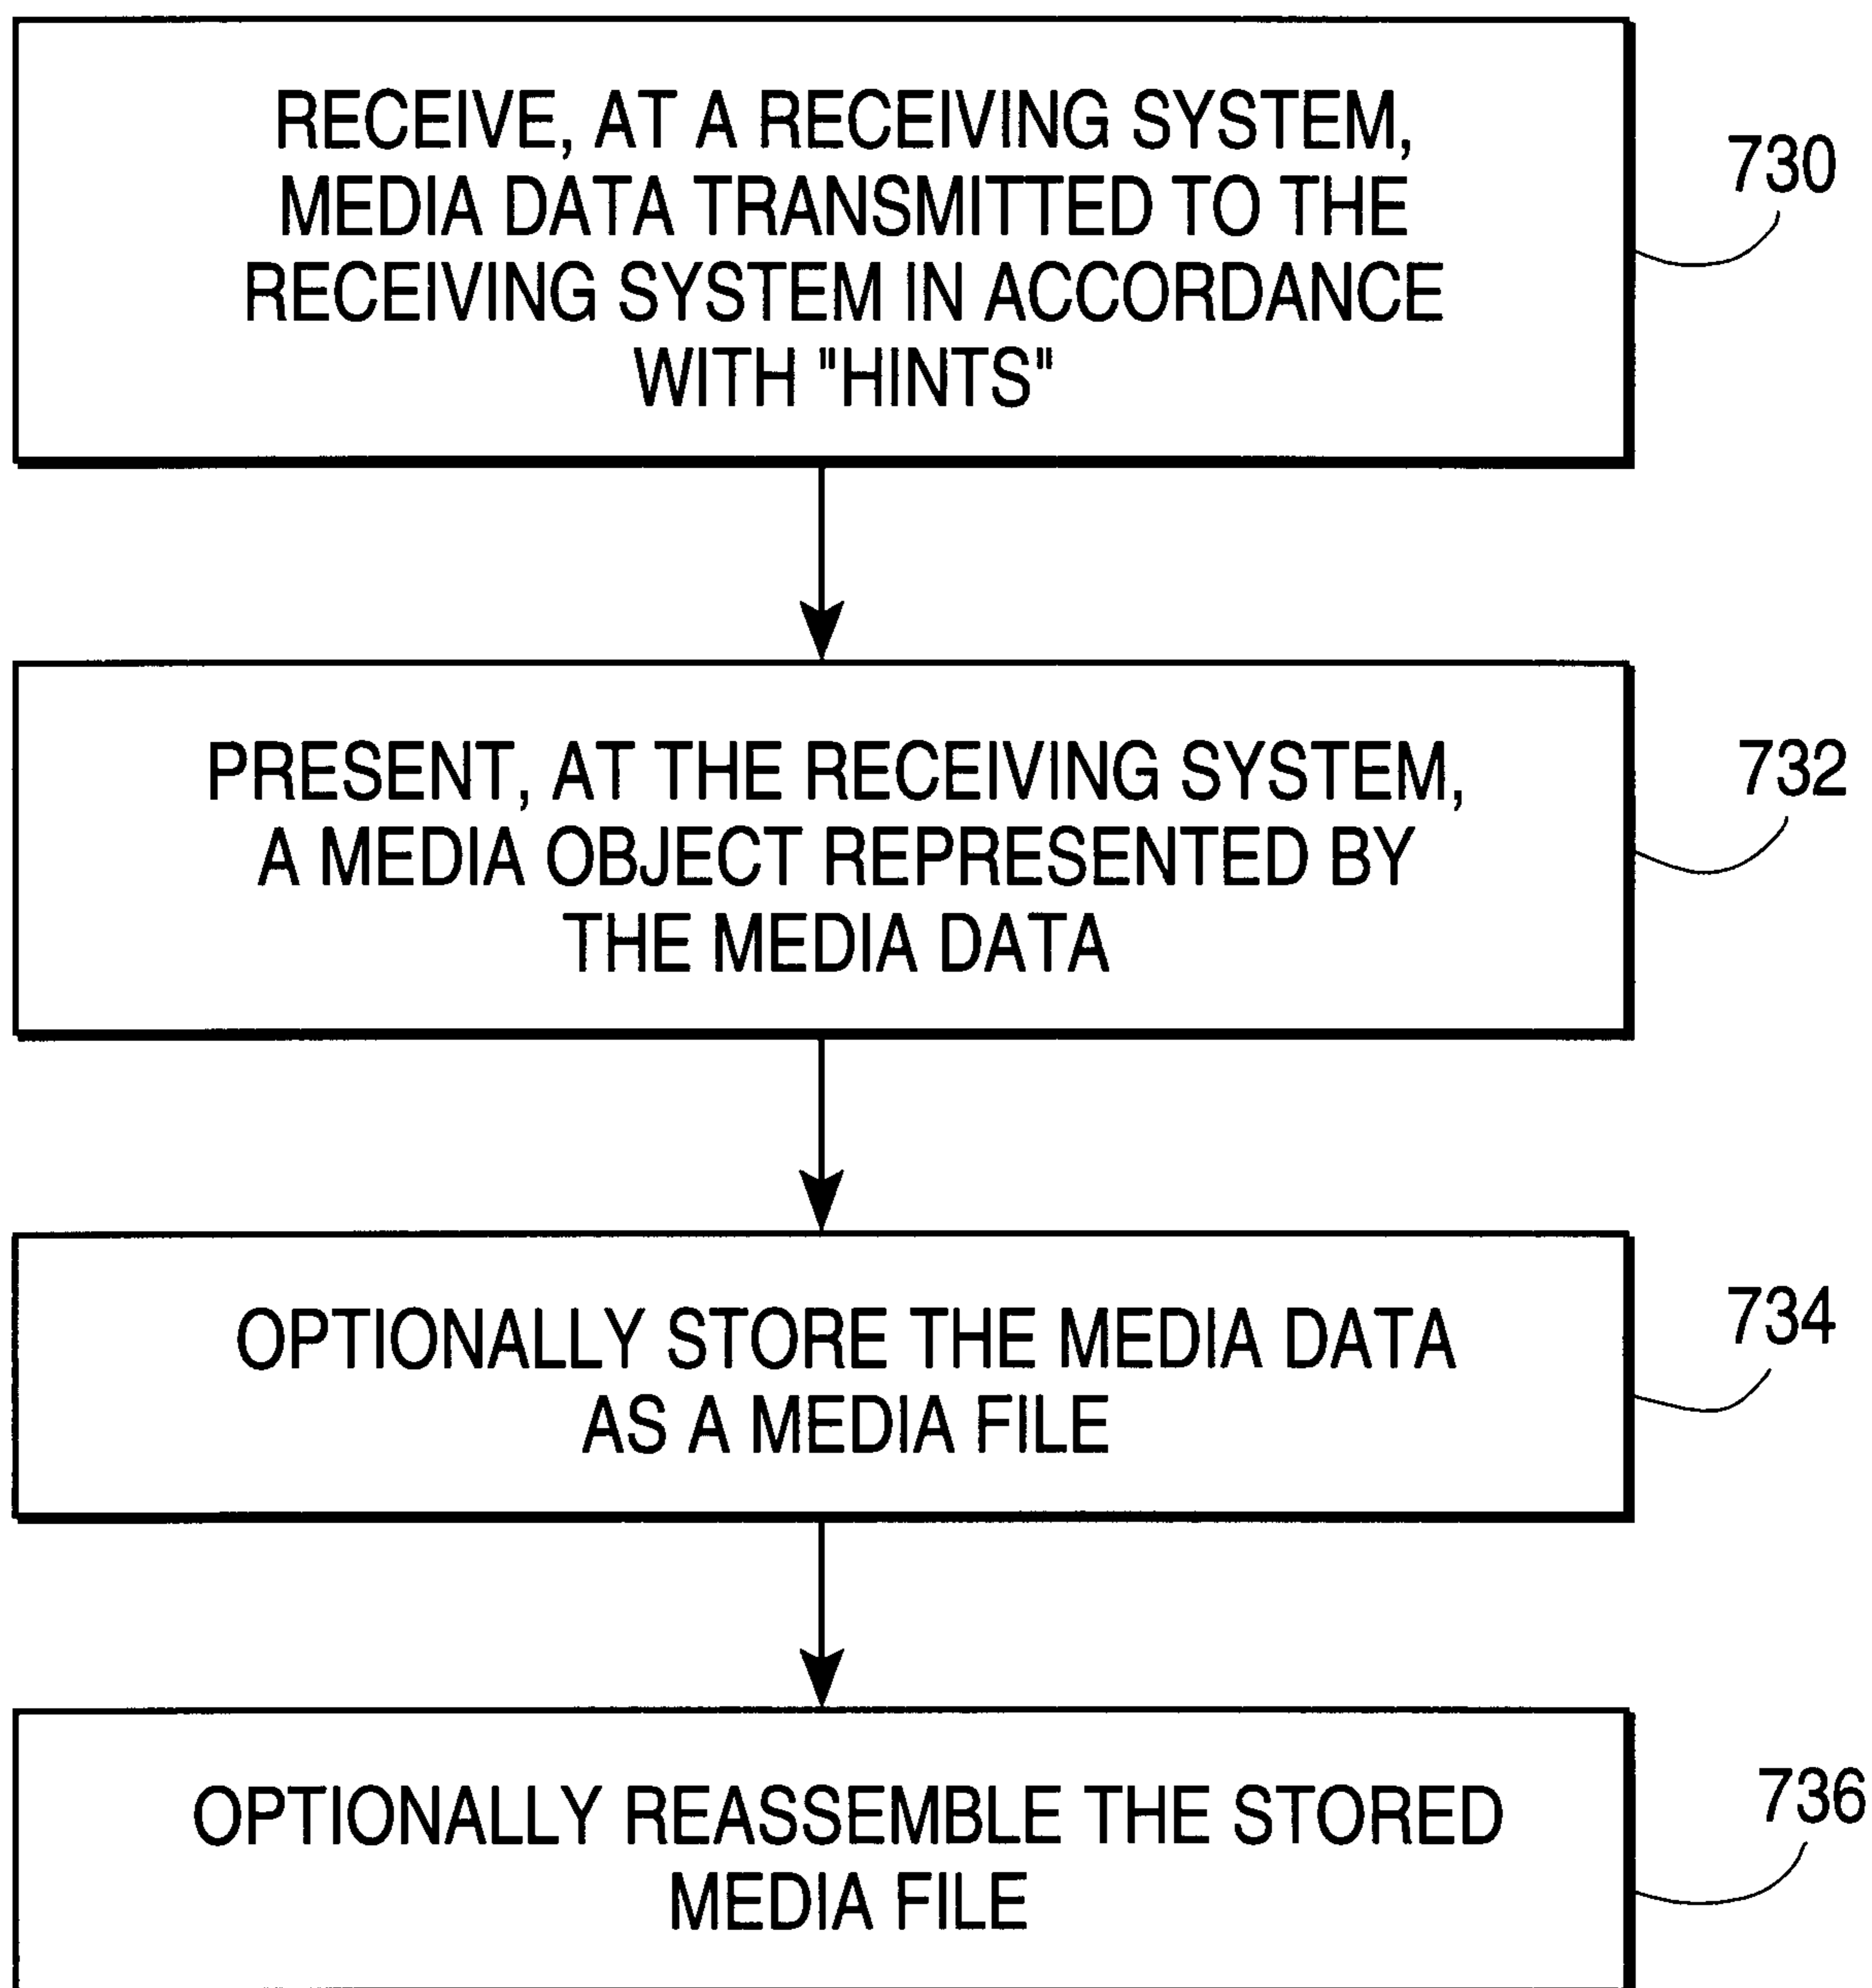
RECEIVE, AT A RECEIVING SYSTEM, MEDIA DATA TRANSMITTED TO THE RECEIVING SYSTEM IN ACCORDANCE WITH "HINTS"

730

PRESENT, AT THE RECEIVING SYSTEM, A MEDIA OBJECT REPRESENTED BY THE MEDIA DATA

732

OPTIONALLY STORE THE MEDIA DATA AS A MEDIA FILE

734

OPTIONALLY REASSEMBLE THE STORED MEDIA FILE

736